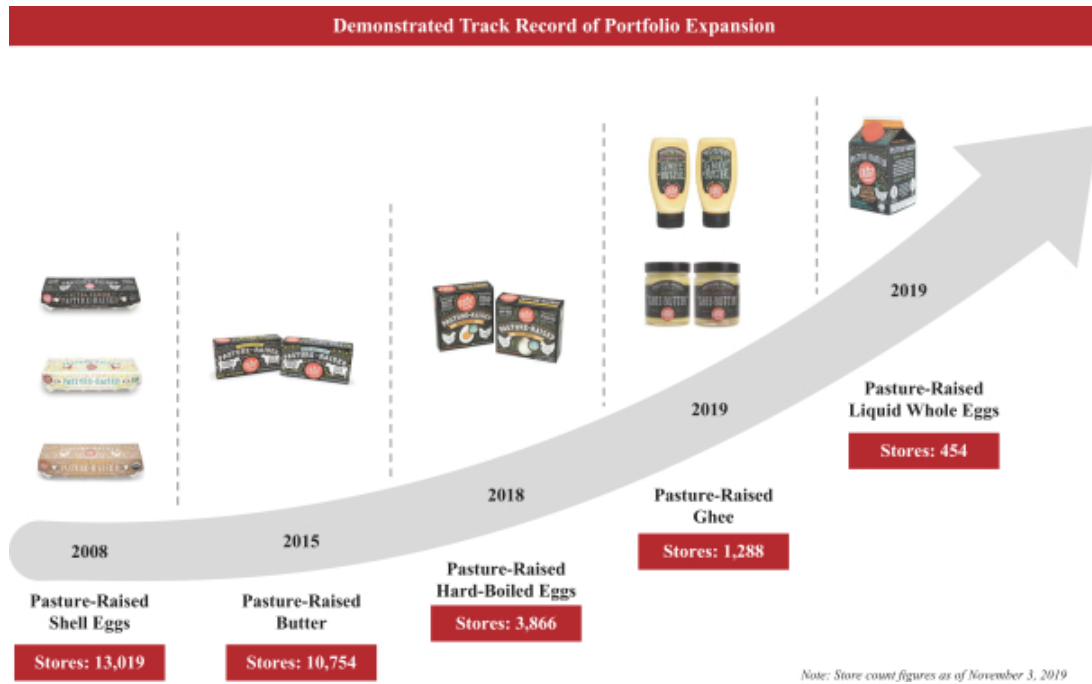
Demonstrated Track Record of Portfolio Expansion

2008
Pasture-Raised Shell Eggs
Stores: 13,019

2015
Pasture-Raised Butter
Stores: 10,754

2018
Pasture-Raised Hard-Boiled Eggs
Stores: 3,866

2019
Pasture-Raised Ghee
Stores: 1,288

2019
Pasture-Raised Liquid Whole Eggs
Stores: 454

Note: Store count figures as of November 3, 2019